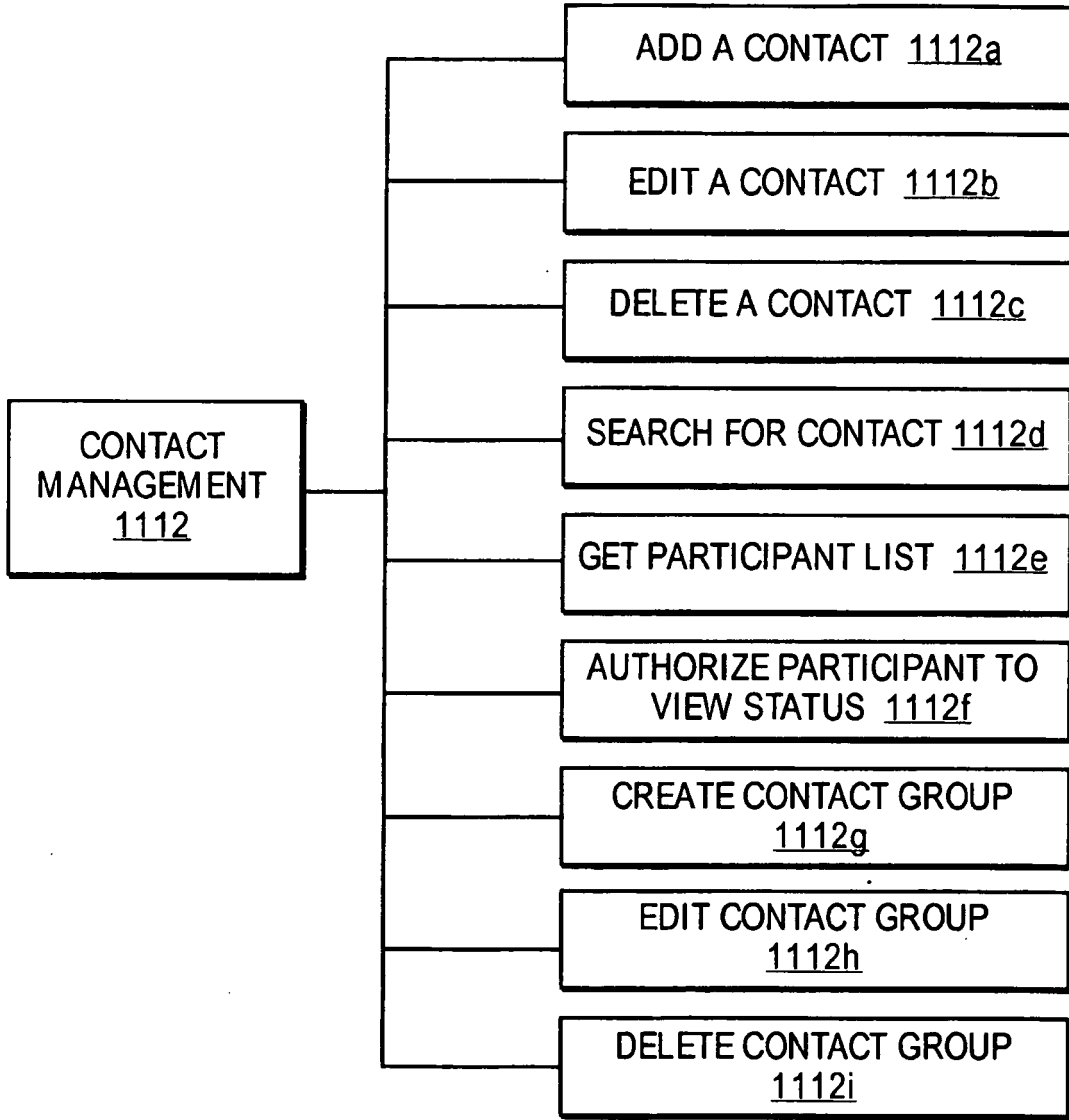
CONTACT MANAGEMENT 1112

ADD A CONTACT 1112a

EDIT A CONTACT 1112b

DELETE A CONTACT 1112c

SEARCH FOR CONTACT 1112d

GET PARTICIPANT LIST 1112e

AUTHORIZE PARTICIPANT TO VIEW STATUS 1112f

CREATE CONTACT GROUP 1112g

EDIT CONTACT GROUP 1112h

DELETE CONTACT GROUP 1112i